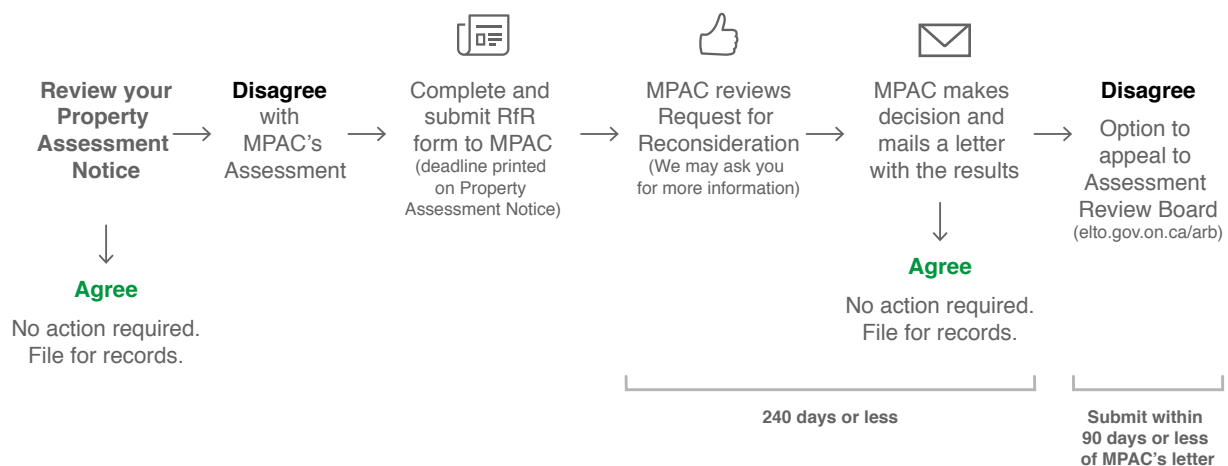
Review your Property Assessment Notice

Agree

No action required. File for records.

Disagree with MPAC's Assessment

Complete and submit RfR form to MPAC (deadline printed on Property Assessment Notice)

MPAC reviews Request for Reconsideration (We may ask you for more information)

MPAC makes decision and mails a letter with the results

Agree

No action required. File for records.

Disagree

Option to appeal to Assessment Review Board (elto.gov.on.ca/arb)

240 days or less

Submit within 90 days or less of MPAC's letter